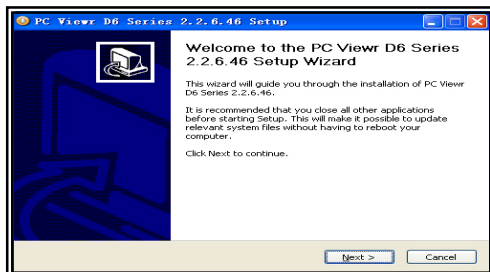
PC Viewr D6 Series 2.2.6.46 Setup

Welcome to the PC Viewr D6 Series 2.2.6.46 Setup Wizard

This wizard will guide you through the installation of PC Viewr D6 Series 2.2.6.46.

It is recommended that you close all other applications before starting Setup. This will make it possible to update relevant system files without having to reboot your computer.

Click Next to continue.

Next >

Cancel